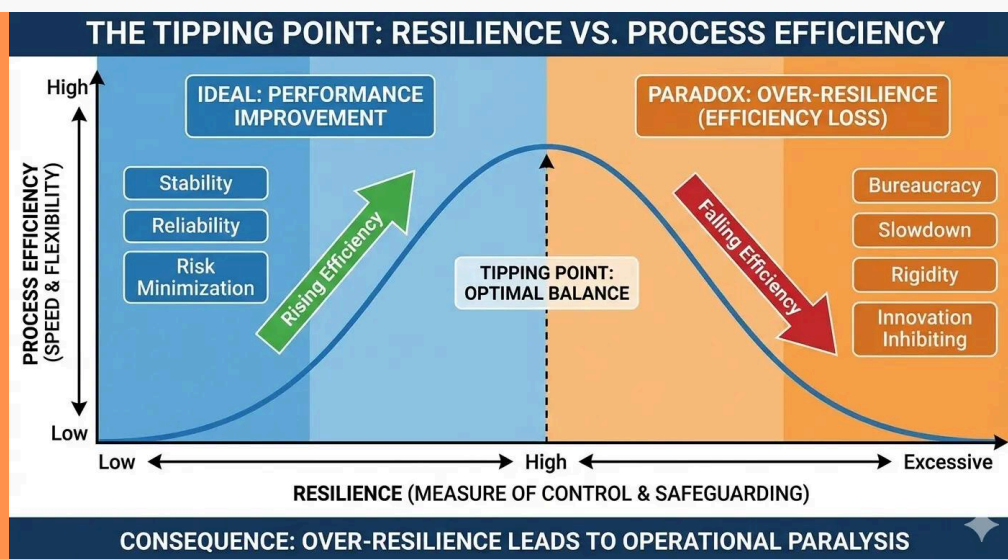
THE TIPPING POINT: RESILIENCE VS. PROCESS EFFICIENCY

High

PROCESS EFFICIENCY (SPEED & FLEXIBILITY)

Low

IDEAL: PERFORMANCE IMPROVEMENT

Stability

Reliability

Risk Minimization

Rising Efficiency

TIPPING POINT: OPTIMAL BALANCE

PARADOX: OVER-RESILIENCE (EFFICIENCY LOSS)

Falling Efficiency

Bureaucracy

Slowdown

Rigidity

Innovation Inhibiting

Low

High

Excessive

RESILIENCE (MEASURE OF CONTROL & SAFEGUARDING)

CONSEQUENCE: OVER-RESILIENCE LEADS TO OPERATIONAL PARALYSIS